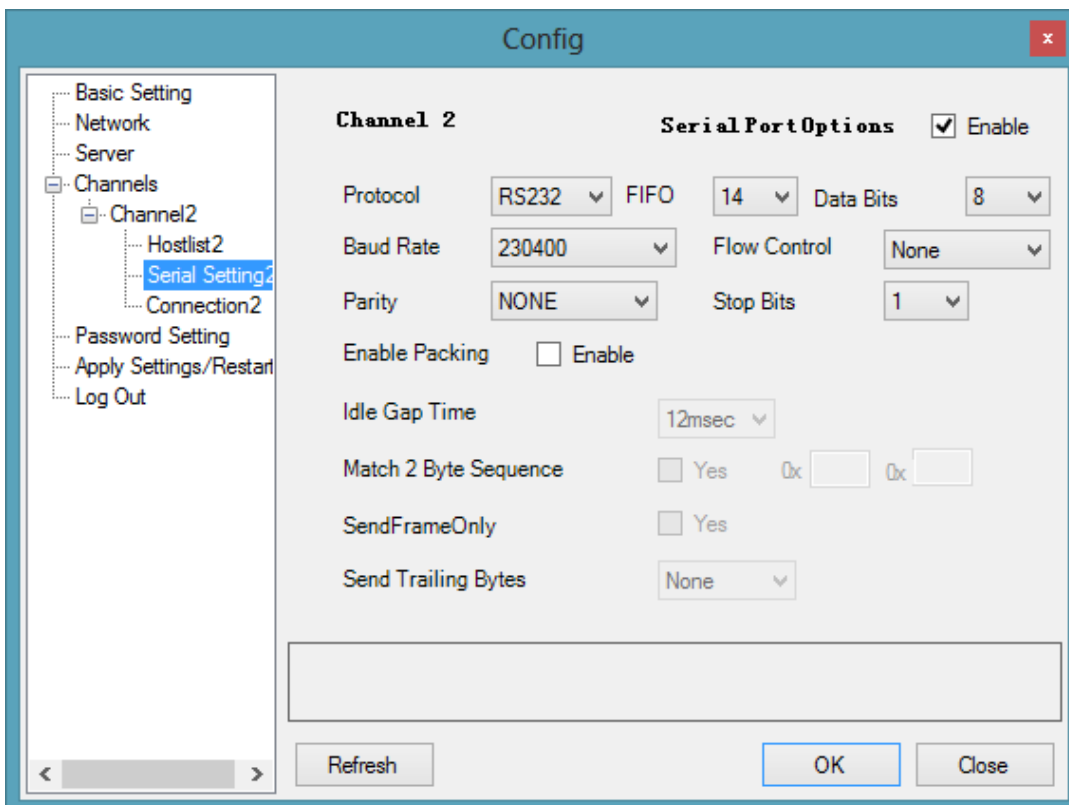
Config

Basic Setting
Network
Server
Channels
Channel2
Hostlist2
Serial Setting2
Connection2
Password Setting
Apply Settings/Restart
Log Out

Channel 2

Serial Port Options ☑ Enable

Protocol RS232 FIFO 14 Data Bits 8

Baud Rate 230400 Flow Control None

Parity NONE Stop Bits 1

Enable Packing ☐ Enable

Idle Gap Time 12msec

Match 2 Byte Sequence ☐ Yes 0x 0x

SendFrameOnly ☐ Yes

Send Trailing Bytes None

Refresh OK Close